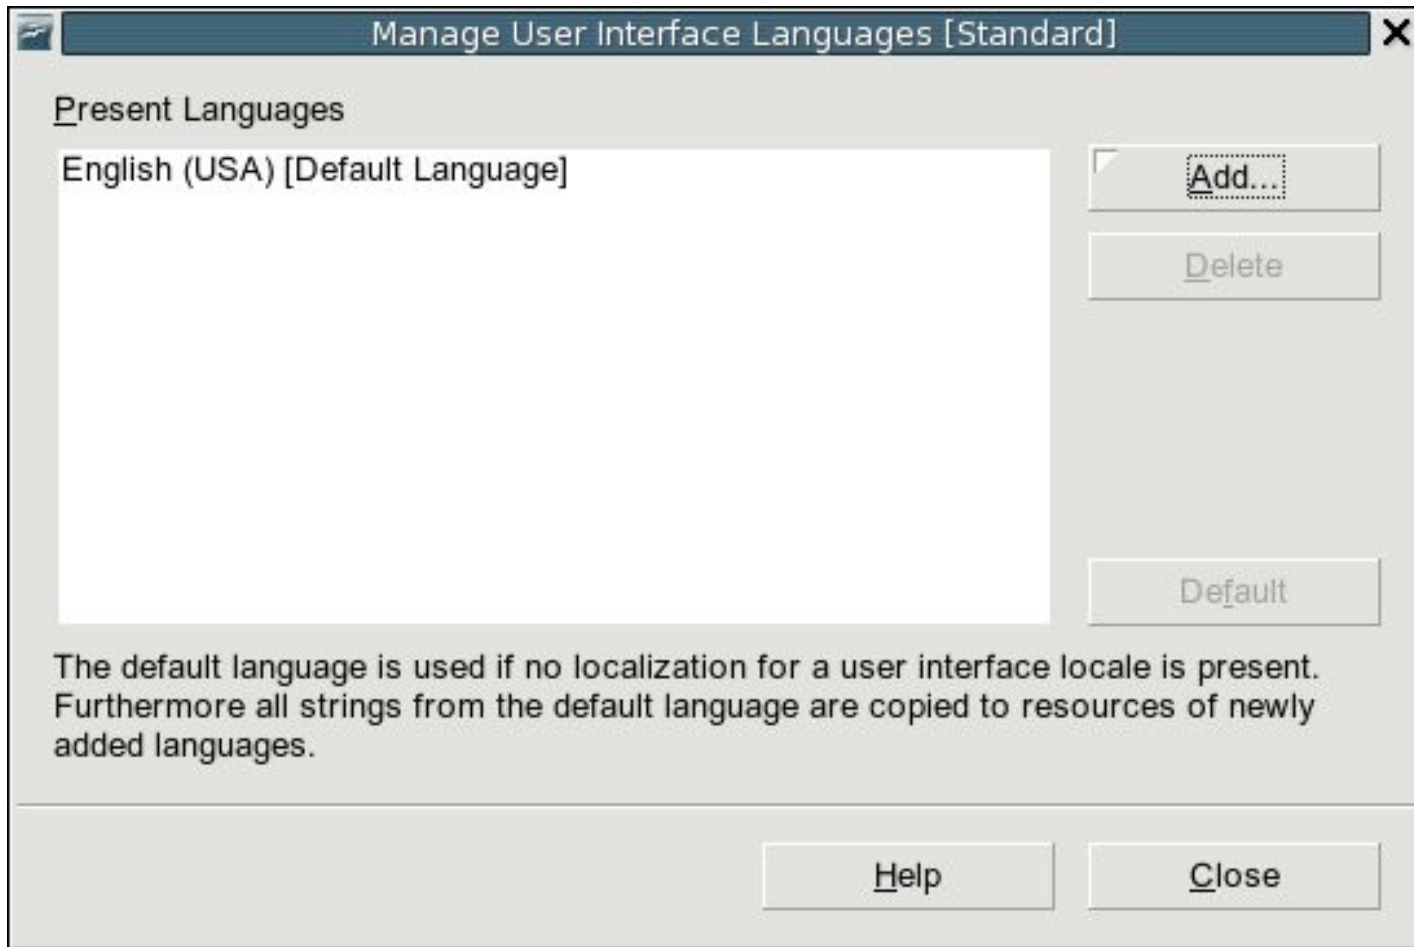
Manage User Interface Languages [Standard]

Present Languages

English (USA) [Default Language]

Add...

Delete

Default

The default language is used if no localization for a user interface locale is present. Furthermore all strings from the default language are copied to resources of newly added languages.

Help

Close